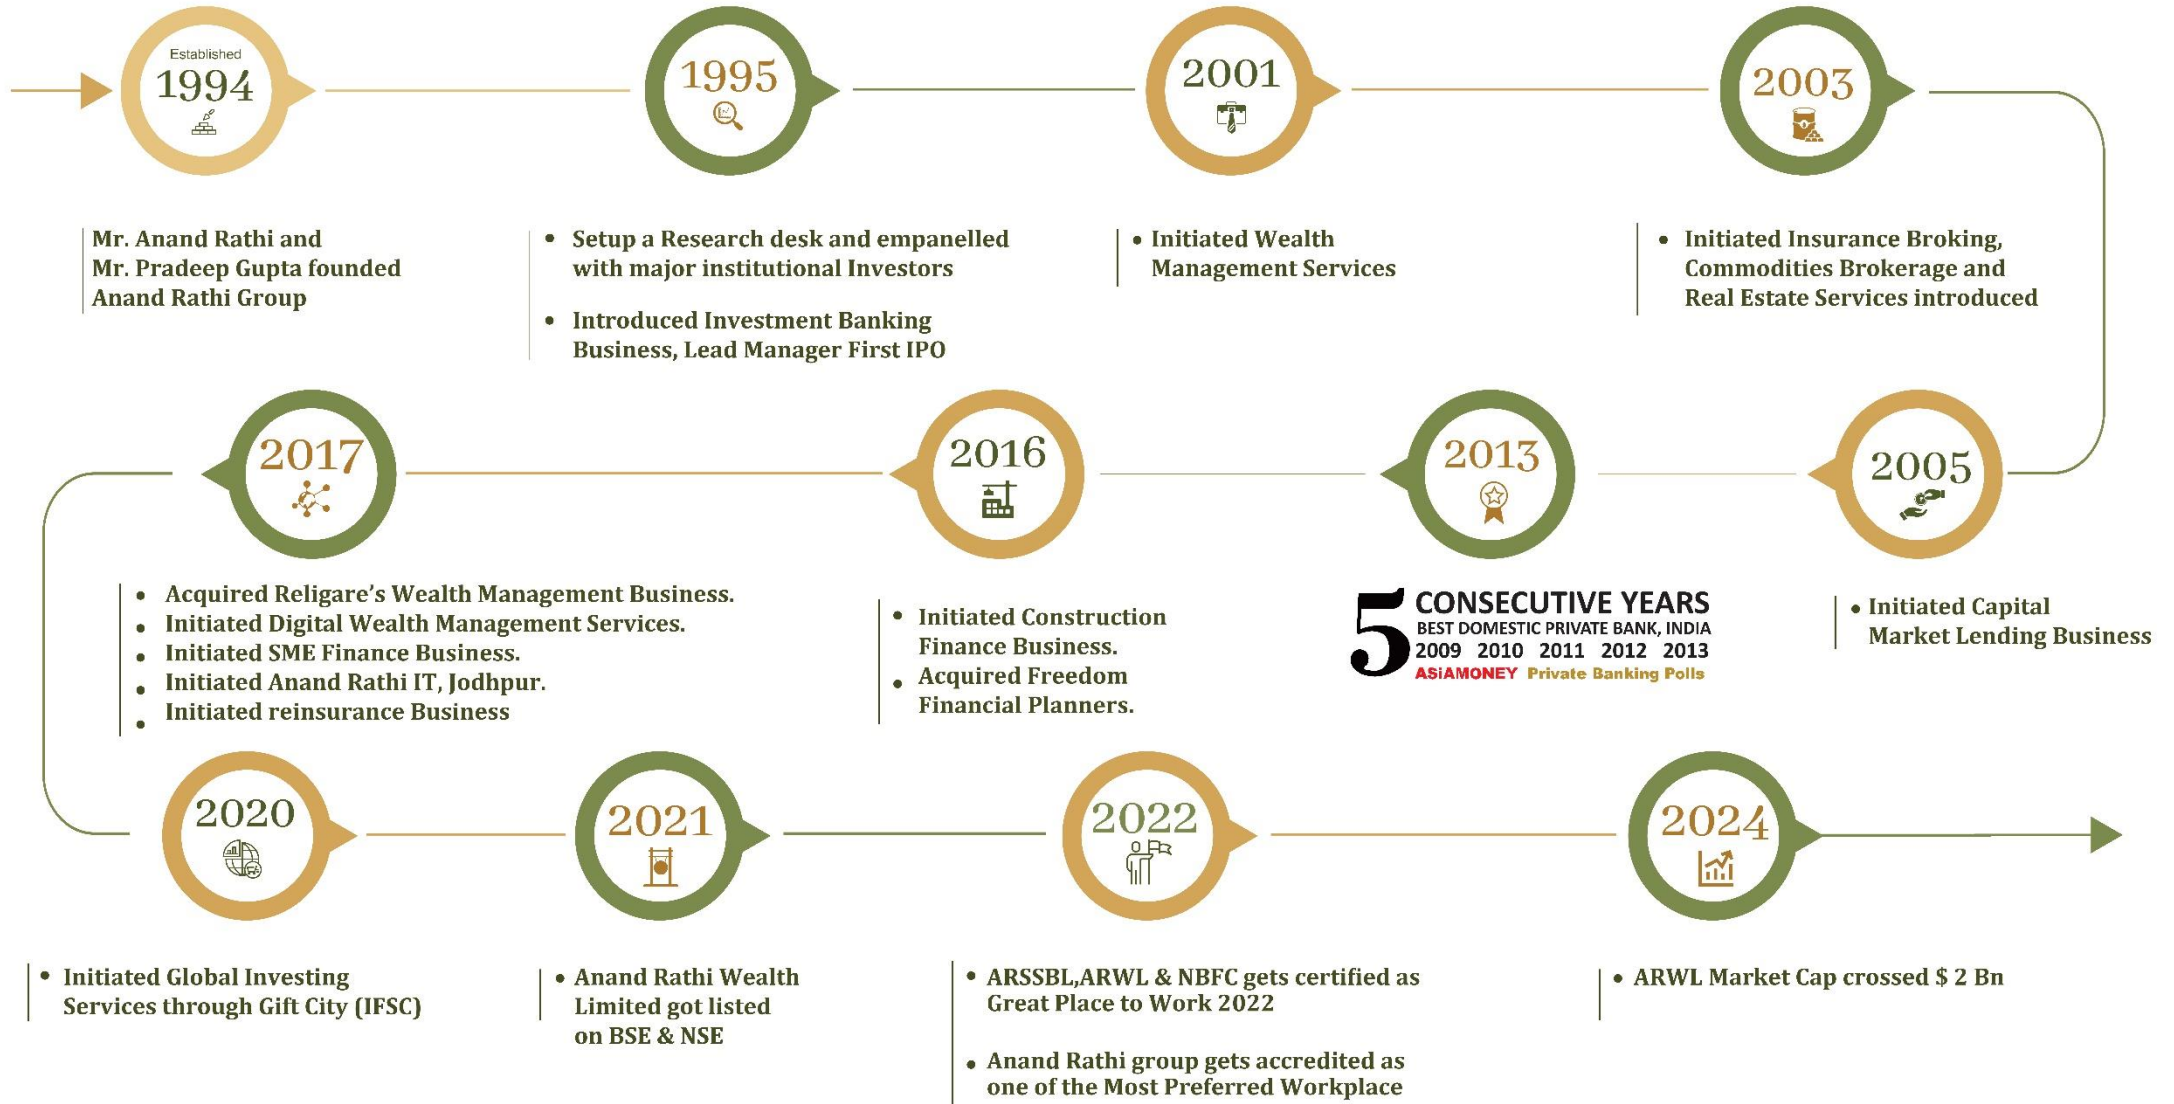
Established
1994

1995

2001

2003

Mr. Anand Rathi and Mr. Pradeep Gupta founded Anand Rathi Group

• Setup a Research desk and empanelled with major institutional Investors

• Introduced Investment Banking Business, Lead Manager First IPO

• Initiated Wealth Management Services

• Initiated Insurance Broking, Commodities Brokerage and Real Estate Services introduced

2017

2016

2013

2005

• Acquired Religare's Wealth Management Business.
• Initiated Digital Wealth Management Services.
• Initiated SME Finance Business.
• Initiated Anand Rathi IT, Jodhpur.
• Initiated reinsurance Business

• Initiated Construction Finance Business.
• Acquired Freedom Financial Planners.

5 CONSECUTIVE YEARS
BEST DOMESTIC PRIVATE BANK, INDIA
2009 2010 2011 2012 2013
ASIAMONEY Private Banking Polls

• Initiated Capital Market Lending Business

2020

2021

2022

2024

• Initiated Global Investing Services through Gift City (IFSC)

• Anand Rathi Wealth Limited got listed on BSE & NSE

• ARSSBL,ARWL & NBFC gets certified as Great Place to Work 2022

• Anand Rathi group gets accredited as one of the Most Preferred Workplace

• ARWL Market Cap crossed $ 2 Bn